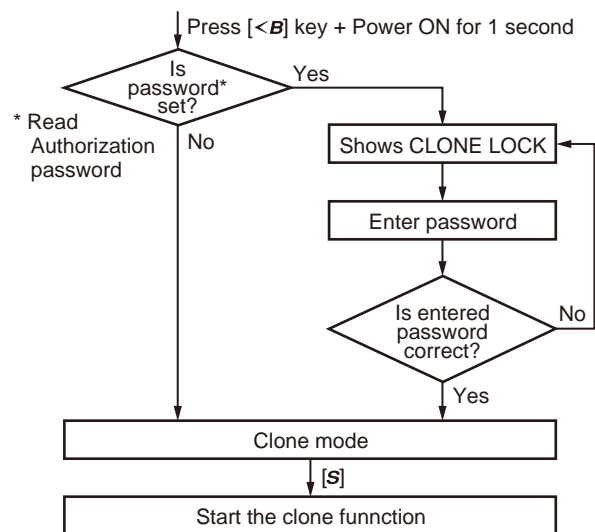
Press [<B] key + Power ON for 1 second

Is password* set?

Yes

* Read Authorization password

No

Shows CLONE LOCK

Enter password

Is entered password correct?

No

Yes

Clone mode

[S]

Start the clone funnction